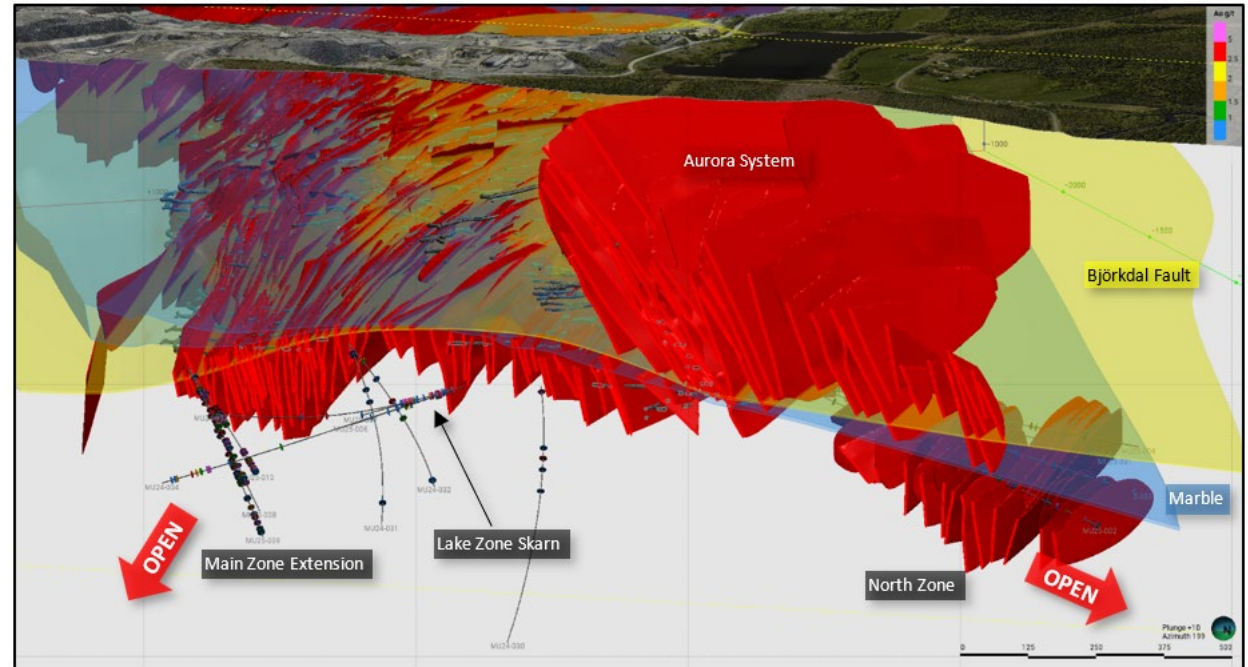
Au g/t
5
2.5
2
1.5
1

Aurora System

-1000
-2000
-1500
-1000

Björkdal Fault

MU24-034
MU25-012
MU25-008
MU25-009
MU25-006
MU24-031
MU24-032
MU24-030
MU25-002

Marble

OPEN

Main Zone Extension

Lake Zone Skarn

North Zone

OPEN

Plunge +10
Azimuth 199

0 125 250 375 500